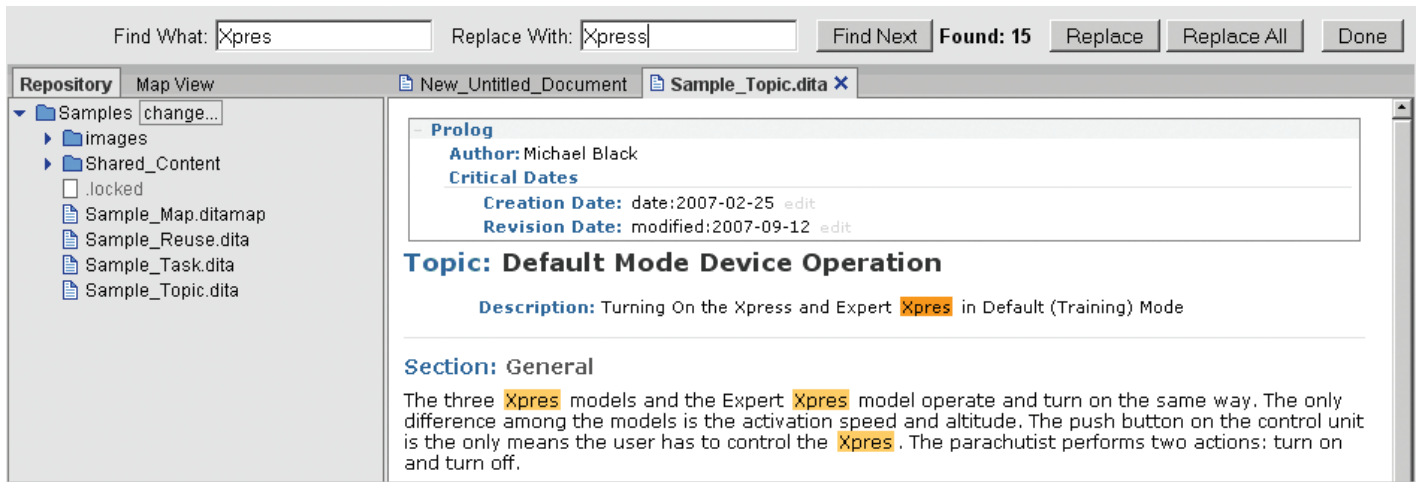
Find What: Xpres Replace With: Xpress Find Next Found: 15 Replace Replace All Done

Repository Map View

Samples change...
images
Shared_Content
.locked
Sample_Map.ditamap
Sample_Reuse.dita
Sample_Task.dita
Sample_Topic.dita

New_Untitled_Document Sample_Topic.dita

Prolog
Author: Michael Black
Critical Dates
Creation Date: date:2007-02-25 edit
Revision Date: modified:2007-09-12 edit

Topic: Default Mode Device Operation

Description: Turning On the Xpress and Expert Xpres in Default (Training) Mode

Section: General

The three Xpres models and the Expert Xpres model operate and turn on the same way. The only difference among the models is the activation speed and altitude. The push button on the control unit is the only means the user has to control the Xpres . The parachutist performs two actions: turn on and turn off.